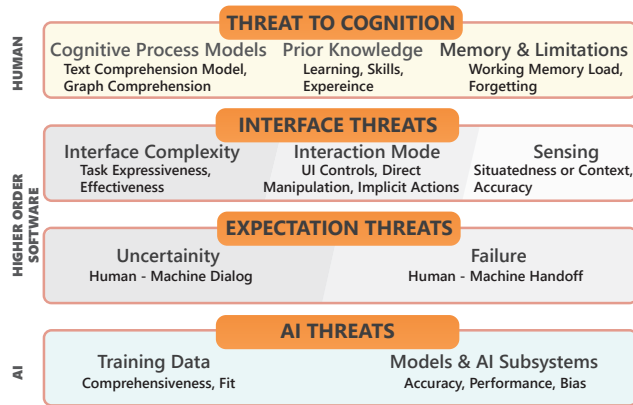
HUMAN

THREAT TO COGNITION

Cognitive Process Models
Text Comprehension Model, Graph Comprehension

Prior Knowledge
Learning, Skills, Expereince

Memory & Limitations
Working Memory Load, Forgetting

HIGHER ORDER SOFTWARE

INTERFACE THREATS

Interface Complexity
Task Expressiveness, Effectiveness

Interaction Mode
UI Controls, Direct Manipulation, Implicit Actions

Sensing
Situatedness or Context, Accuracy

EXPECTATION THREATS

Uncertainity
Human - Machine Dialog

Failure
Human - Machine Handoff

AI

AI THREATS

Training Data
Comprehensiveness, Fit

Models & AI Subsystems
Accuracy, Performance, Bias